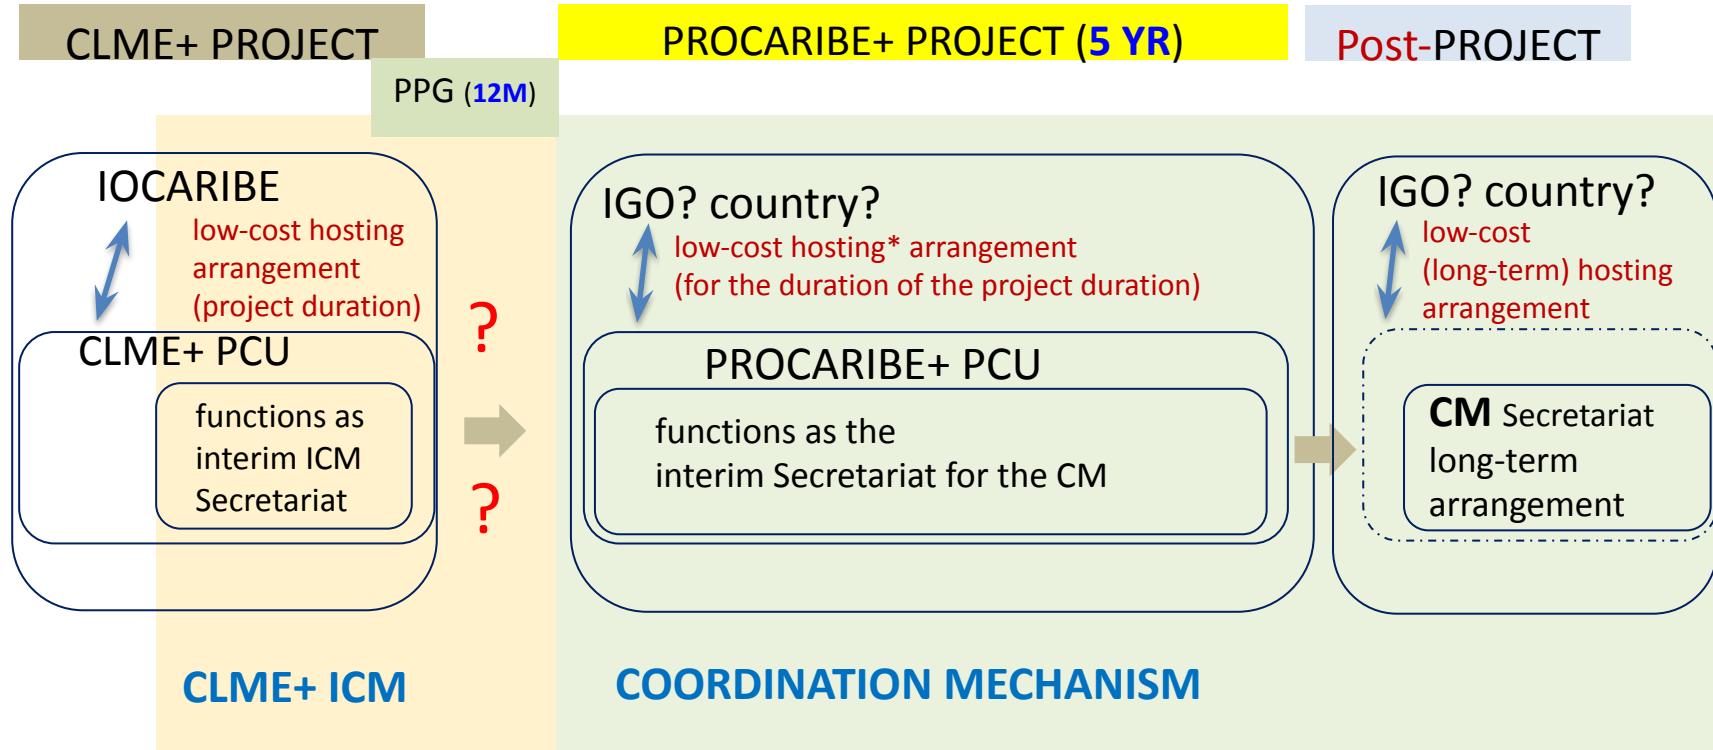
CLME+ PROJECT

PROCARIBE+ PROJECT (5 YR)

Post-PROJECT

PPG (12M)

IOCARIBE

low-cost hosting arrangement (project duration)

CLME+ PCU

functions as interim ICM Secretariat

?

?

IGO? country?

low-cost hosting* arrangement (for the duration of the project duration)

PROCARIBE+ PCU

functions as the interim Secretariat for the CM

IGO? country?

low-cost (long-term) hosting arrangement

CM Secretariat long-term arrangement

CLME+ ICM

COORDINATION MECHANISM